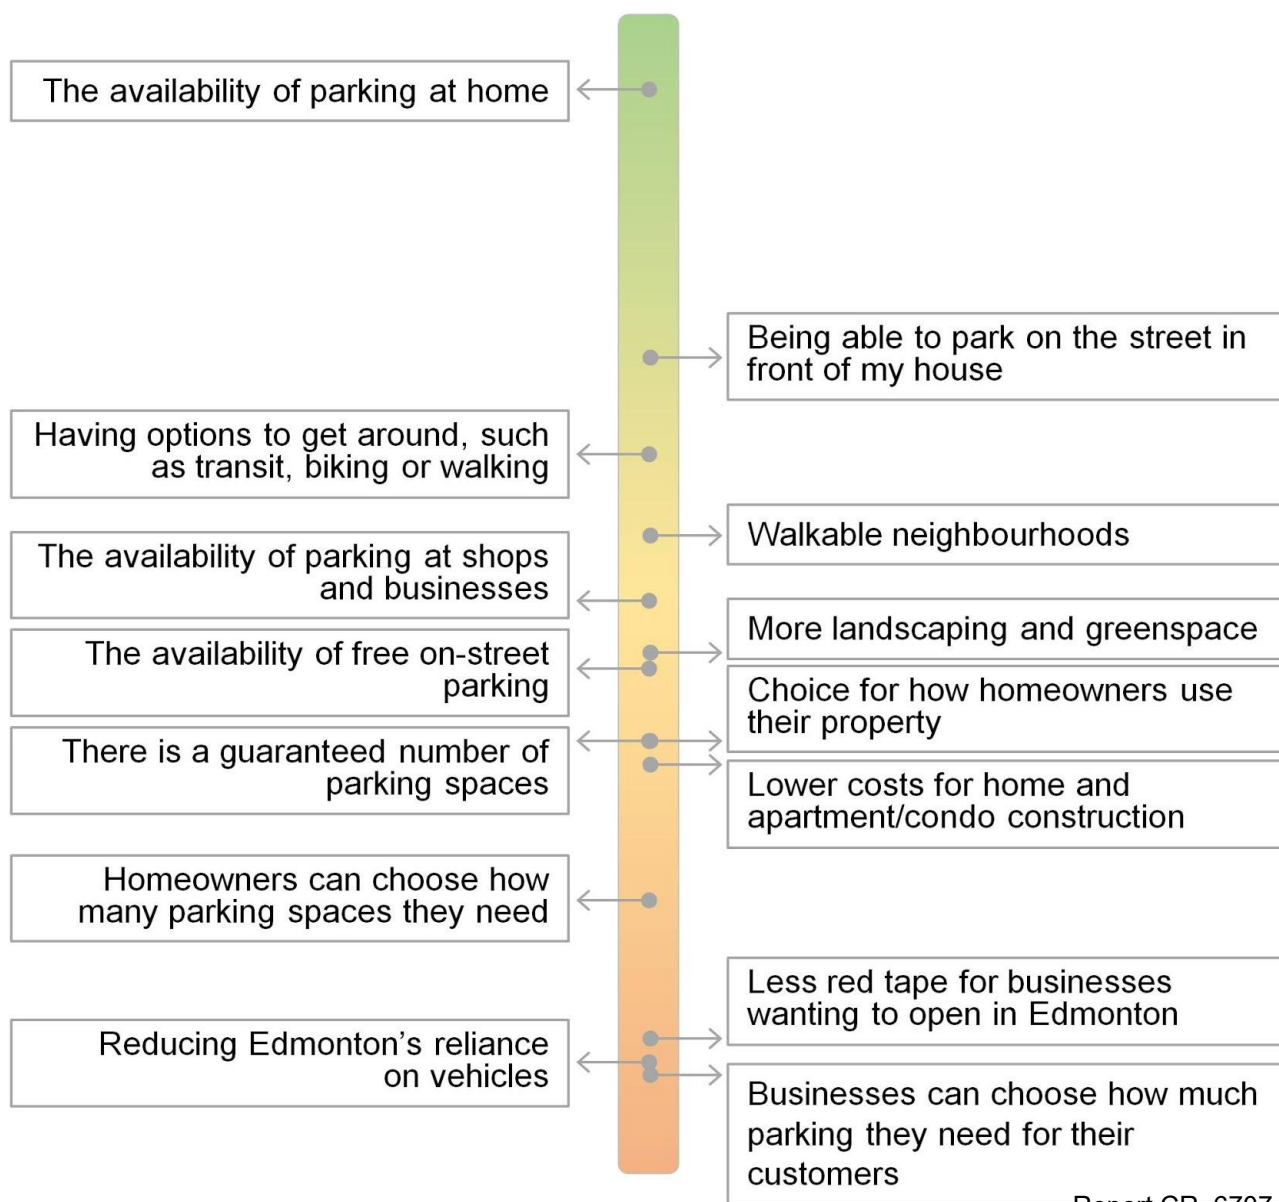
The availability of parking at home

Being able to park on the street in front of my house

Having options to get around, such as transit, biking or walking

Walkable neighbourhoods

The availability of parking at shops and businesses

More landscaping and greenspace

The availability of free on-street parking

Choice for how homeowners use their property

There is a guaranteed number of parking spaces

Lower costs for home and apartment/condo construction

Homeowners can choose how many parking spaces they need

Less red tape for businesses wanting to open in Edmonton

Reducing Edmonton's reliance on vehicles

Businesses can choose how much parking they need for their customers

Report CR_6707